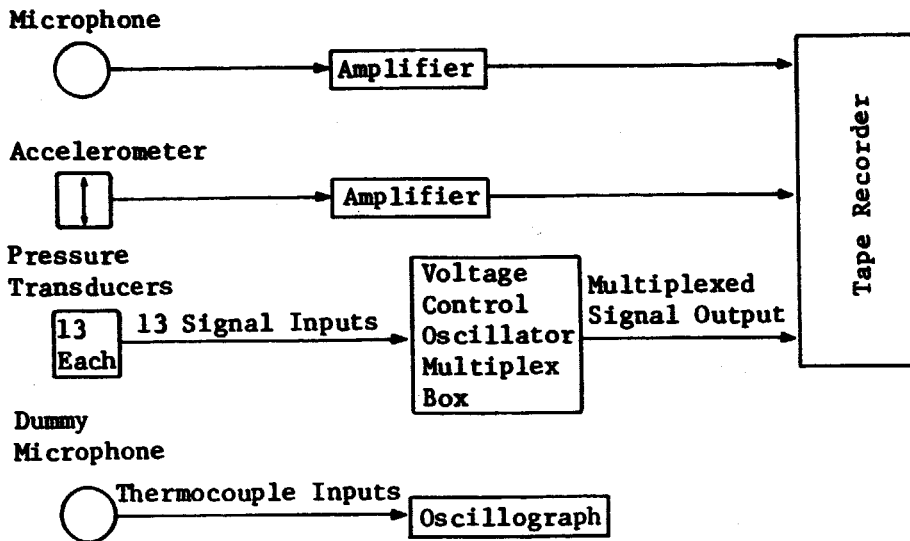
Microphone

Amplifier

Tape Recorder

Accelerometer

Amplifier

Pressure Transducers

13 Each

13 Signal Inputs

Voltage Control Oscillator Multiplex Box

Multiplexed Signal Output

Dummy Microphone

Thermocouple Inputs

Oscillograph